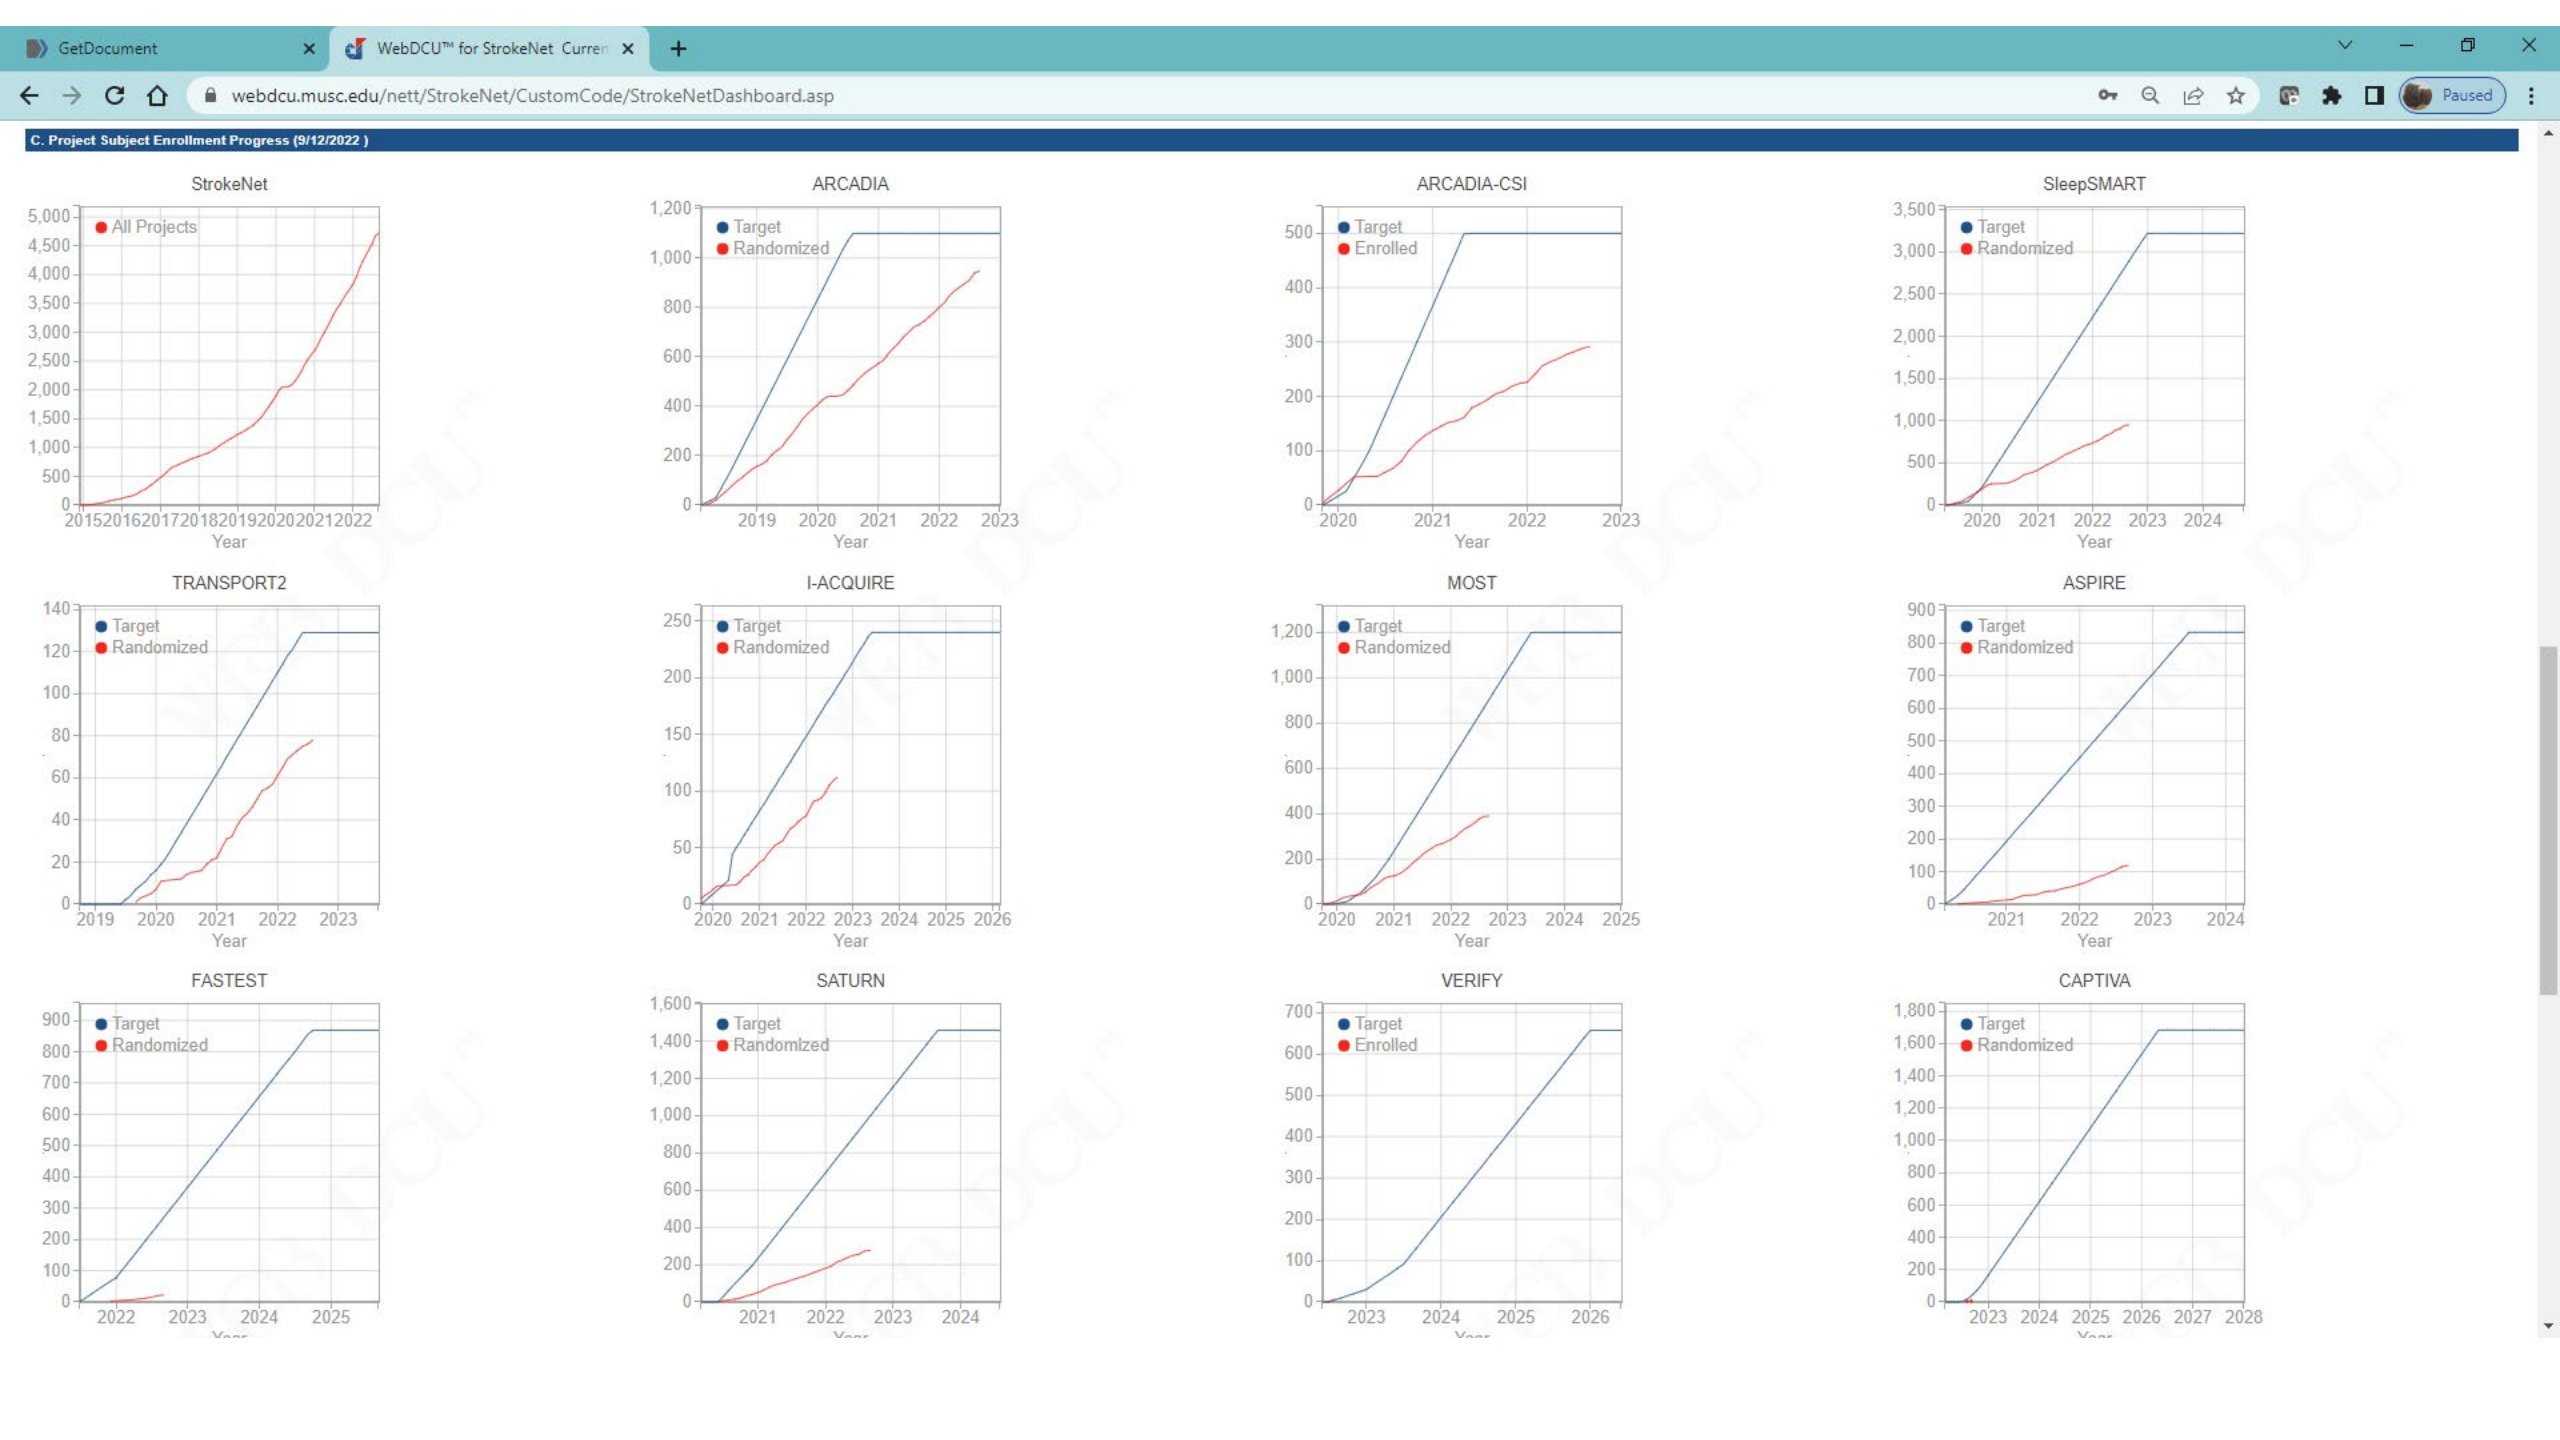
GetDocument ×
WebDCU™ for StrokeNet Curren ×
+

webdcu.musc.edu/nett/StrokeNet/CustomCode/StrokeNetDashboard.asp

Paused

C. Project Subject Enrollment Progress (9/12/2022 )

StrokeNet
All Projects
5,000
4,500
4,000
3,500
3,000
2,500
2,000
1,500
1,000
500
0
2015 2016 2017 2018 2019 2020 2021 2022
Year

ARCADIA
Target
Randomized
1,200
1,000
800
600
400
200
0
2019 2020 2021 2022 2023
Year

ARCADIA-CSI
Target
Enrolled
500
400
300
200
100
0
2020 2021 2022 2023
Year

SleepSMART
Target
Randomized
3,500
3,000
2,500
2,000
1,500
1,000
500
0
2020 2021 2022 2023 2024
Year

TRANSPORT2
Target
Randomized
140
120
100
80
60
40
20
0
2019 2020 2021 2022 2023
Year

I-ACQUIRE
Target
Randomized
250
200
150
100
50
0
2020 2021 2022 2023 2024 2025 2026
Year

MOST
Target
Randomized
1,200
1,000
800
600
400
200
0
2020 2021 2022 2023 2024 2025
Year

ASPIRE
Target
Randomized
900
800
700
600
500
400
300
200
100
0
2021 2022 2023 2024
Year

FASTEST
Target
Randomized
900
800
700
600
500
400
300
200
100
0
2022 2023 2024 2025
Year

SATURN
Target
Randomized
1,600
1,400
1,200
1,000
800
600
400
200
0
2021 2022 2023 2024
Year

VERIFY
Target
Enrolled
700
600
500
400
300
200
100
0
2023 2024 2025 2026
Year

CAPTIVA
Target
Randomized
1,800
1,600
1,400
1,200
1,000
800
600
400
200
0
2023 2024 2025 2026 2027 2028
Year